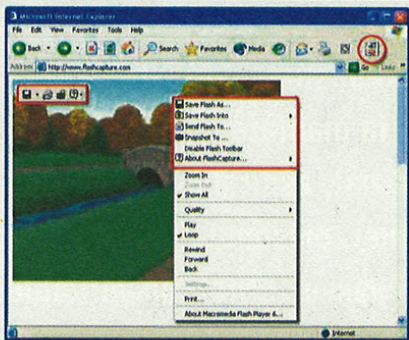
Microsoft Internet Explorer

File Edit View Favorites Tools Help

Back Search Favorites Media

Address http://www.flashcapture.com Go Links

Save Flash As...
Save Flash Into
Send Flash To...
Snapshot To ...
Disable Flash Toolbar
About FlashCapture...

Zoom In
Zoom Out
Show All

Quality

Play
Loop

Rewind
Forward
Back

Settings...

Print...

About Macromedia Flash Player 6...

Internet